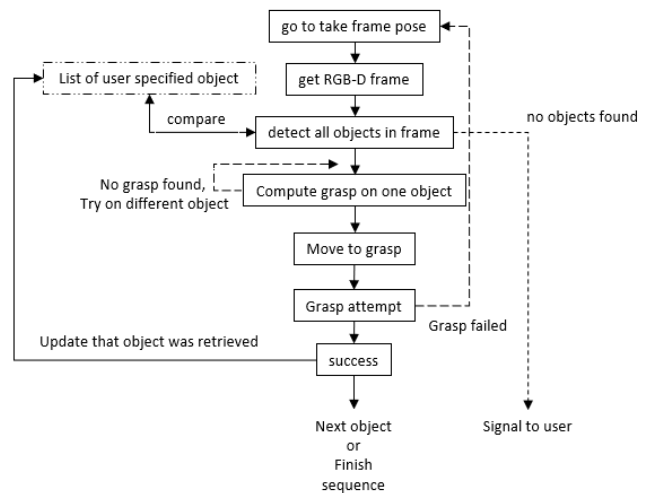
go to take frame pose

List of user specified object

get RGB-D frame

compare

detect all objects in frame

no objects found

No grasp found,
Try on different object

Compute grasp on one object

Move to grasp

Grasp attempt

Grasp failed

Update that object was retrieved

success

Next object
or
Finish
sequence

Signal to user